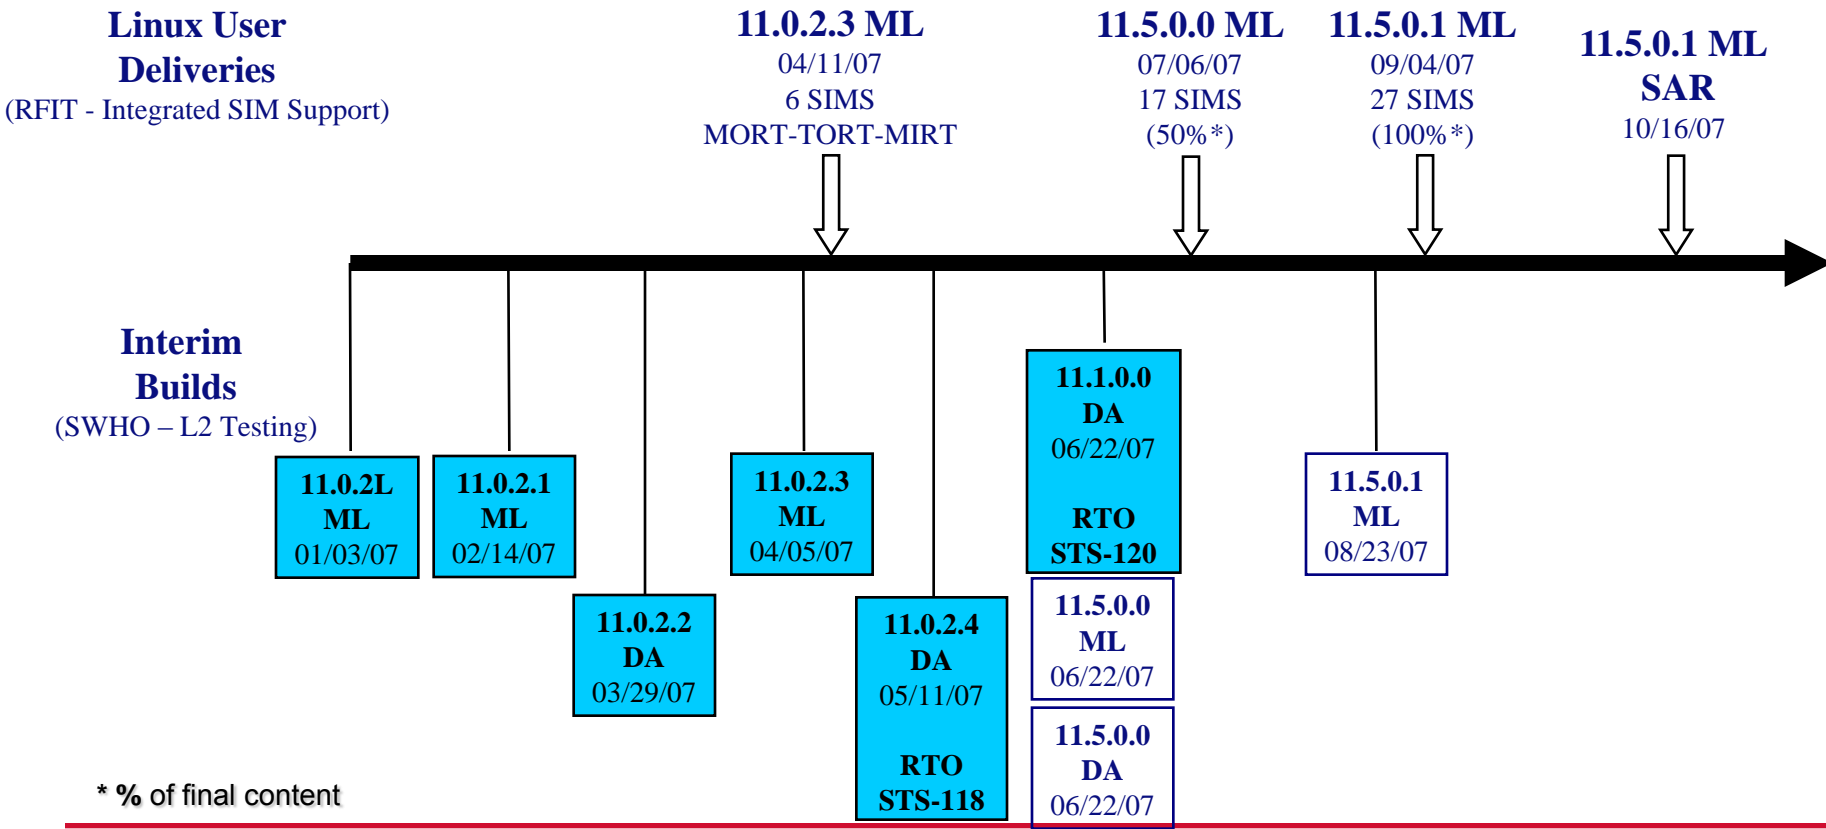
Linux User Deliveries
(RFIT - Integrated SIM Support)

11.0.2.3 ML
04/11/07
6 SIMS
MORT-TORT-MIRT

11.5.0.0 ML
07/06/07
17 SIMS
(50%*)

11.5.0.1 ML
09/04/07
27 SIMS
(100%*)

11.5.0.1 ML
SAR
10/16/07

Interim Builds
(SWHO – L2 Testing)

11.0.2L
ML
01/03/07

11.0.2.1
ML
02/14/07

11.0.2.2
DA
03/29/07

11.0.2.3
ML
04/05/07

11.0.2.4
DA
05/11/07

RTO
STS-118

11.1.0.0
DA
06/22/07

RTO
STS-120

11.5.0.0
ML
06/22/07

11.5.0.0
DA
06/22/07

11.5.0.1
ML
08/23/07

* % of final content